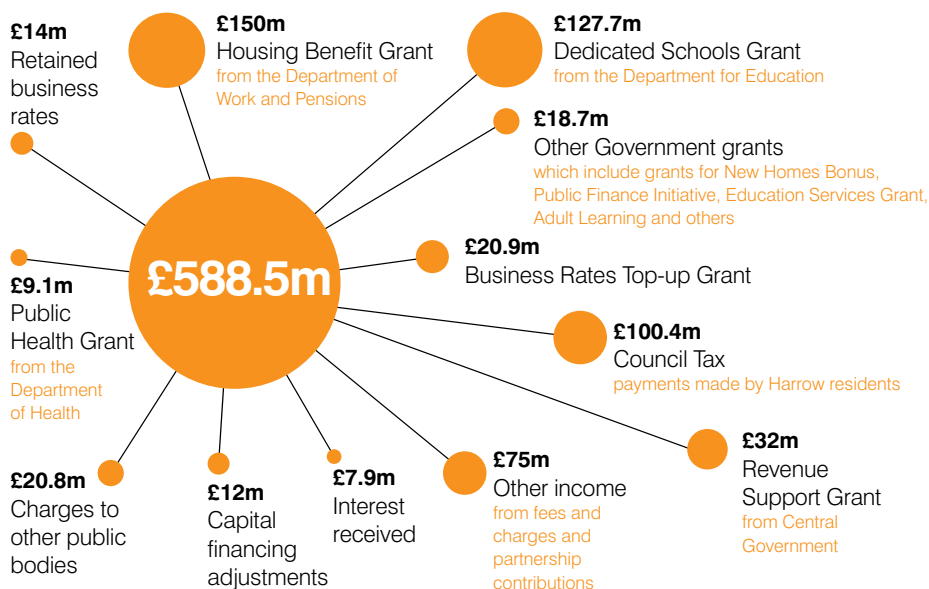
£14m
Retained business rates

£150m
Housing Benefit Grant
from the Department of Work and Pensions

£127.7m
Dedicated Schools Grant
from the Department for Education

£18.7m
Other Government grants
which include grants for New Homes Bonus, Public Finance Initiative, Education Services Grant, Adult Learning and others

£588.5m

£9.1m
Public Health Grant
from the Department of Health

£20.9m
Business Rates Top-up Grant

£100.4m
Council Tax
payments made by Harrow residents

£32m
Revenue Support Grant
from Central Government

£20.8m
Charges to other public bodies

£12m
Capital financing adjustments

£7.9m
Interest received

£75m
Other income
from fees and charges and partnership contributions